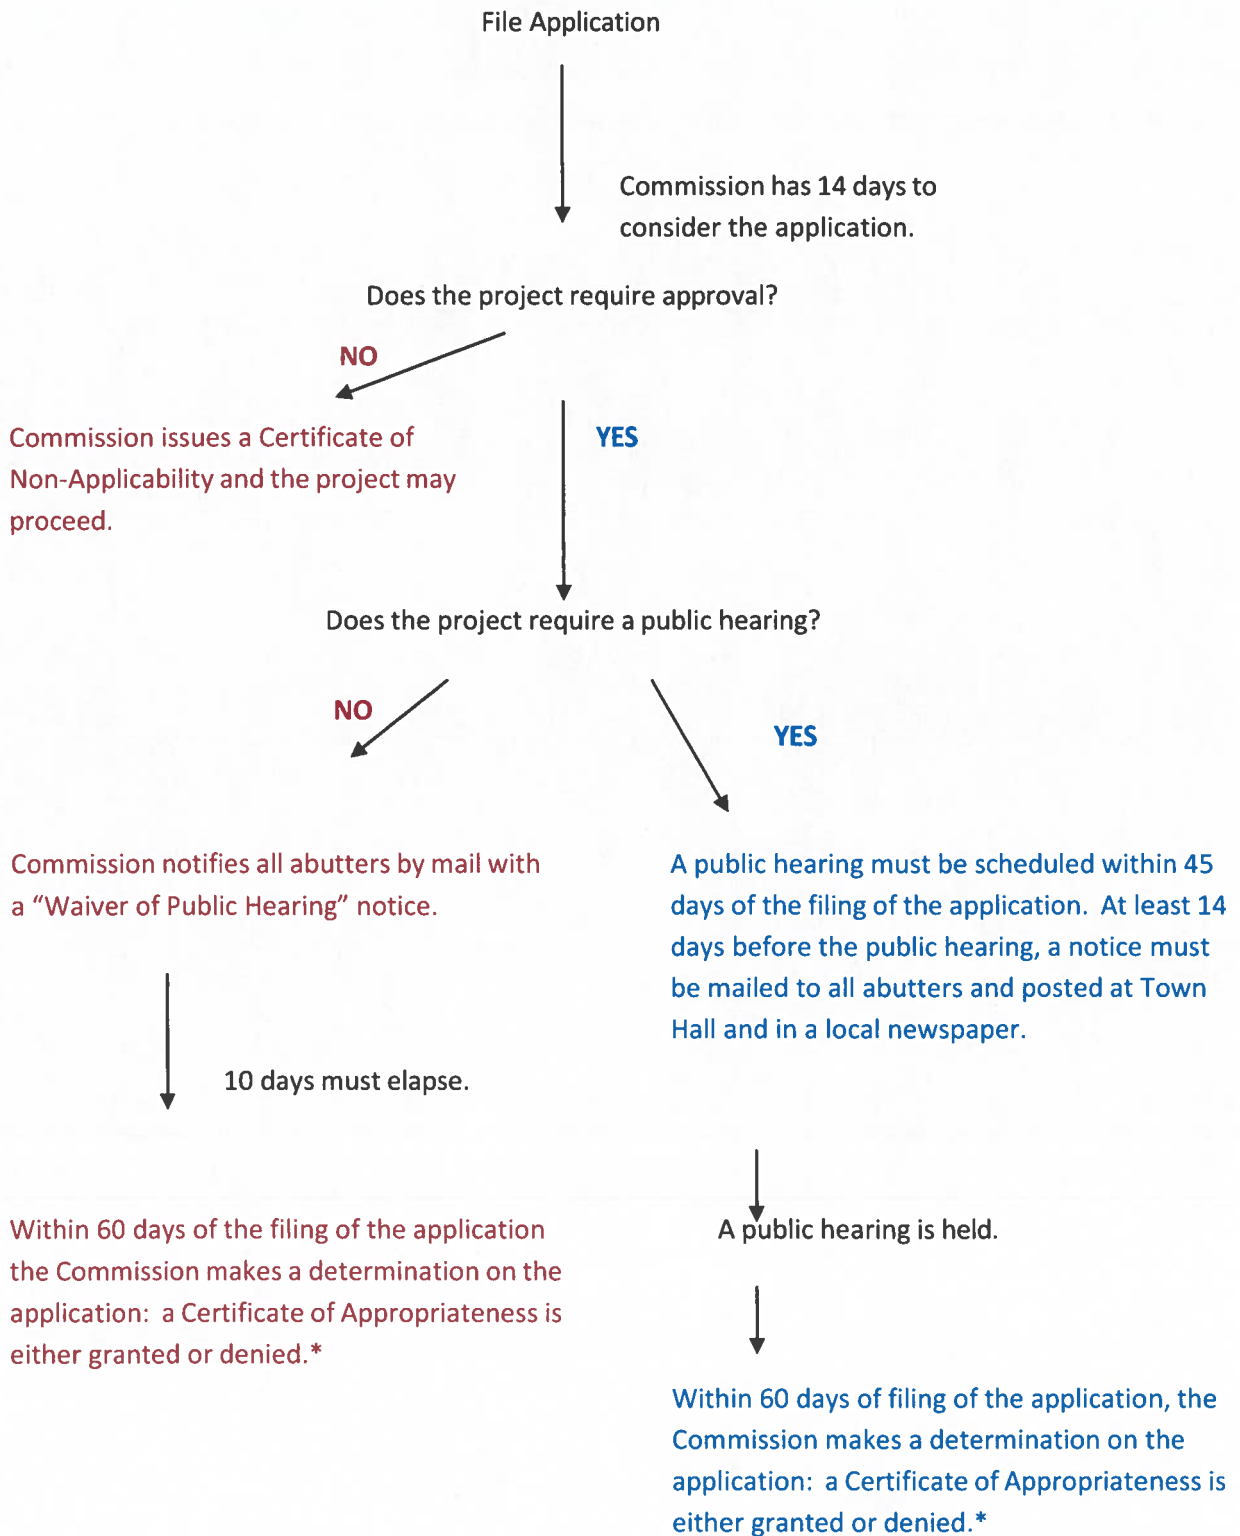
File Application

Commission has 14 days to consider the application.

Does the project require approval?

NO

Commission issues a Certificate of Non-Applicability and the project may proceed.

YES

Does the project require a public hearing?

NO

YES

Commission notifies all abutters by mail with a "Waiver of Public Hearing" notice.

A public hearing must be scheduled within 45 days of the filing of the application. At least 14 days before the public hearing, a notice must be mailed to all abutters and posted at Town Hall and in a local newspaper.

10 days must elapse.

Within 60 days of the filing of the application the Commission makes a determination on the application: a Certificate of Appropriateness is either granted or denied.*

A public hearing is held.

Within 60 days of filing of the application, the Commission makes a determination on the application: a Certificate of Appropriateness is either granted or denied.*